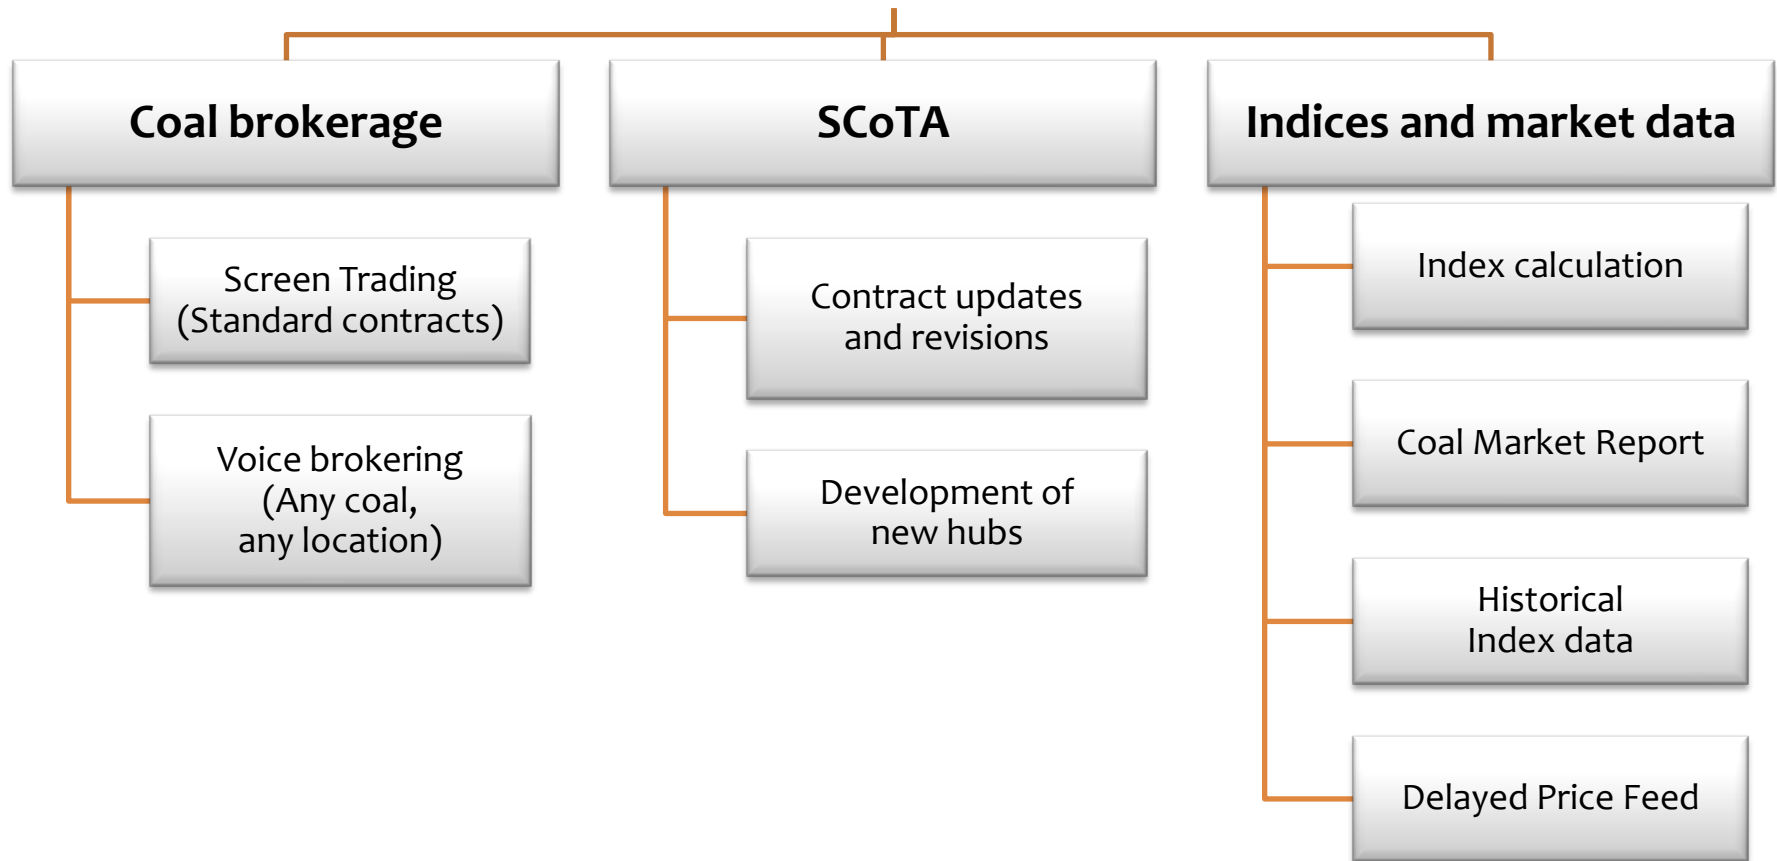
Coal brokerage

Screen Trading (Standard contracts)

Voice brokering (Any coal, any location)

SCoTA

Contract updates and revisions

Development of new hubs

Indices and market data

Index calculation

Coal Market Report

Historical Index data

Delayed Price Feed